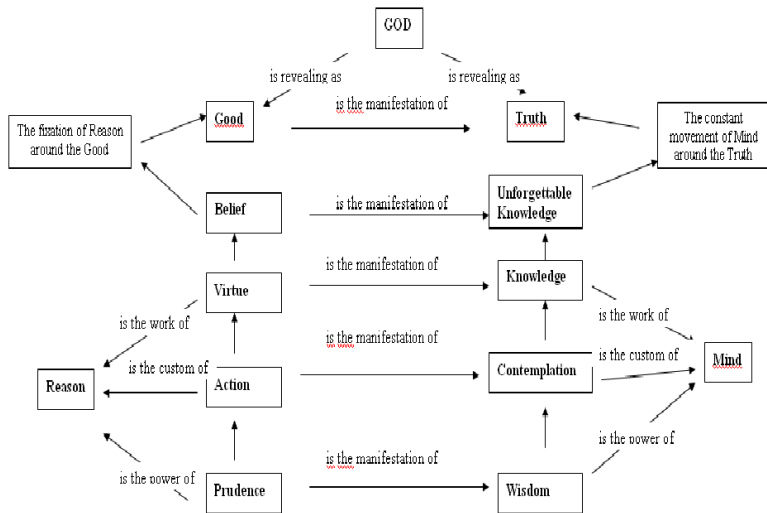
GOD

is revealing as

is revealing as

The fixation of Reason around the Good

Good

is the manifestation of

Truth

The constant movement of Mind around the Truth

Belief

is the manifestation of

Unforgettable Knowledge

Virtue

is the manifestation of

Knowledge

is the work of

is the work of

is the manifestation of

is the custom of

is the custom of

Reason

Action

Contemplation

Mind

is the power of

is the power of

is the manifestation of

Prudence

Wisdom